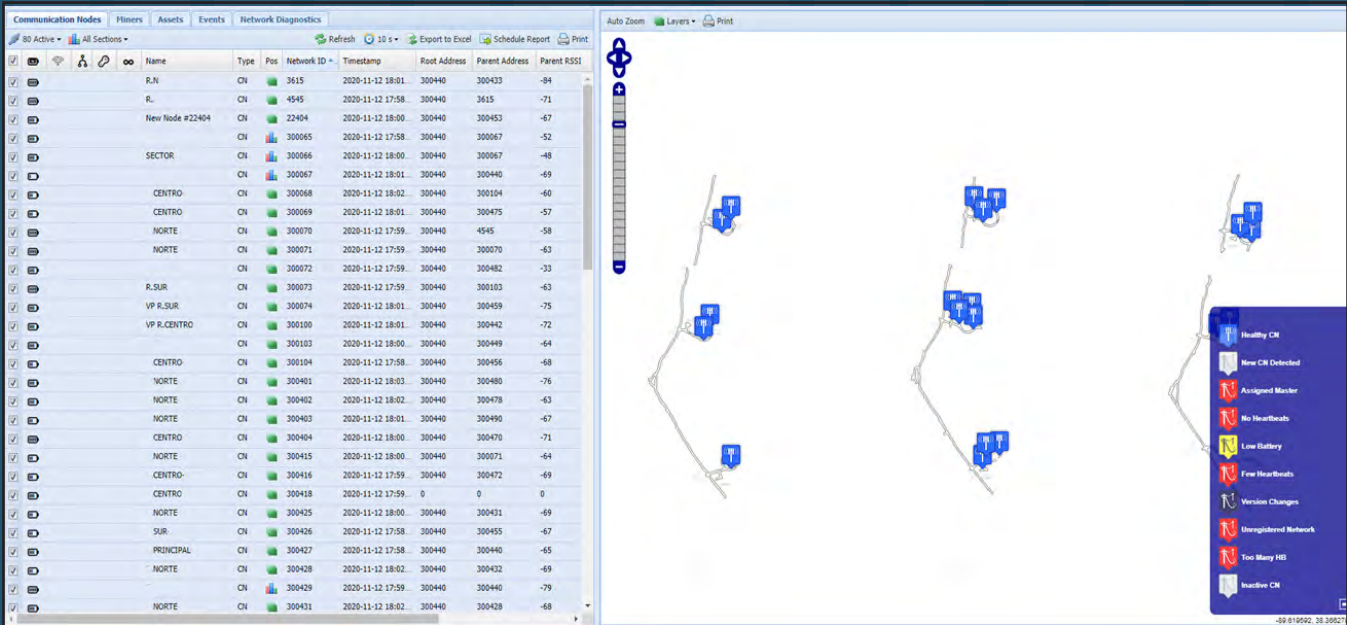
Communication Nodes | Miners | Assets | Events | Network Diagnostics

80 Active | All Sections | Refresh | 10 s | Export to Excel | Schedule Report | Print

| Name | Type | Pos | Network ID | Timestamp | Root Address | Parent Address | Parent RSSI |
|---|---|---|---|---|---|---|---|
| R.N | CN | | 3615 | 2020-11-12 18:01... | 300440 | 300433 | -84 |
| R.. | CN | | 4545 | 2020-11-12 17:58... | 300440 | 3615 | -71 |
| New Node #22404 | CN | | 22404 | 2020-11-12 18:00... | 300440 | 300453 | -67 |
| | CN | | 300065 | 2020-11-12 17:58... | 300440 | 300067 | -52 |
| SECTOR | CN | | 300066 | 2020-11-12 18:00... | 300440 | 300067 | -48 |
| | CN | | 300067 | 2020-11-12 18:01... | 300440 | 300440 | -69 |
| CENTRO | CN | | 300068 | 2020-11-12 18:02... | 300440 | 300104 | -60 |
| CENTRO | CN | | 300069 | 2020-11-12 18:01... | 300440 | 300475 | -57 |
| NORTE | CN | | 300070 | 2020-11-12 17:59... | 300440 | 4545 | -58 |
| NORTE | CN | | 300071 | 2020-11-12 17:59... | 300440 | 300070 | -63 |
| | CN | | 300072 | 2020-11-12 17:59... | 300440 | 300482 | -33 |
| R.SUR | CN | | 300073 | 2020-11-12 17:59... | 300440 | 300103 | -63 |
| VP R.SUR | CN | | 300074 | 2020-11-12 18:01... | 300440 | 300459 | -75 |
| VP R.CENTRO | CN | | 300100 | 2020-11-12 18:01... | 300440 | 300442 | -72 |
| | CN | | 300103 | 2020-11-12 18:00... | 300440 | 300449 | -64 |
| CENTRO | CN | | 300104 | 2020-11-12 17:58... | 300440 | 300456 | -68 |
| NORTE | CN | | 300401 | 2020-11-12 18:03... | 300440 | 300480 | -76 |
| NORTE | CN | | 300402 | 2020-11-12 18:02... | 300440 | 300478 | -63 |
| NORTE | CN | | 300403 | 2020-11-12 18:01... | 300440 | 300490 | -67 |
| CENTRO | CN | | 300404 | 2020-11-12 18:00... | 300440 | 300470 | -71 |
| NORTE | CN | | 300415 | 2020-11-12 18:00... | 300440 | 300071 | -64 |
| CENTRO- | CN | | 300416 | 2020-11-12 17:59... | 300440 | 300472 | -69 |
| CENTRO | CN | | 300418 | 2020-11-12 17:59... | 0 | 0 | 0 |
| NORTE | CN | | 300425 | 2020-11-12 18:00... | 300440 | 300431 | -69 |
| SUR | CN | | 300426 | 2020-11-12 17:58... | 300440 | 300455 | -67 |
| PRINCIPAL | CN | | 300427 | 2020-11-12 17:58... | 300440 | 300440 | -65 |
| NORTE | CN | | 300428 | 2020-11-12 18:02... | 300440 | 300432 | -69 |
| | CN | | 300429 | 2020-11-12 17:59... | 300440 | 300440 | -79 |
| NORTE | CN | | 300431 | 2020-11-12 18:02... | 300440 | 300428 | -68 |

Auto Zoom | Layers | Print

Healthy CN
New CN Detected
Assigned Master
No Heartbeats
Low Battery
Few Heartbeats
Version Changes
Unregistered Network
Too Many HB
Inactive CN

-89.619592, 38.36627